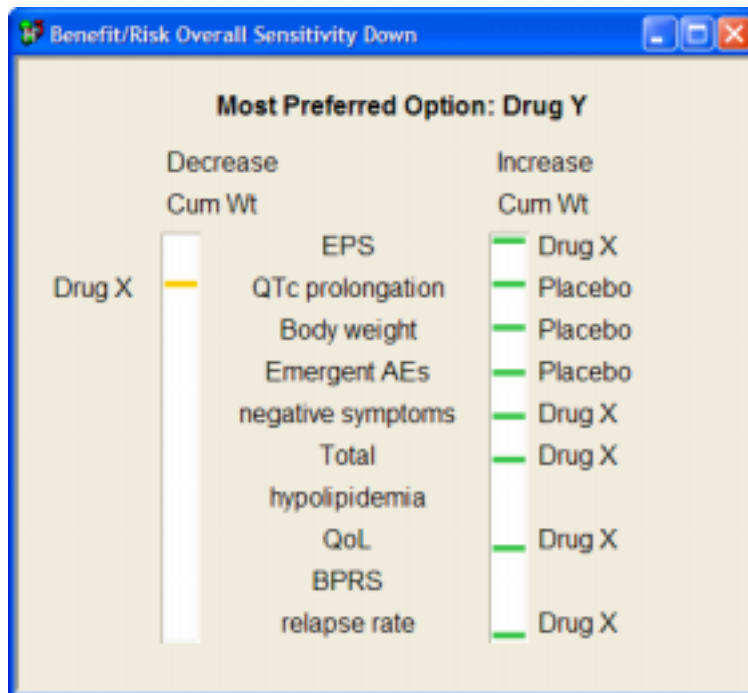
Benefit/Risk Overall Sensitivity Down

Most Preferred Option: Drug Y

| Decrease Cum Wt | | Increase Cum Wt |
|---|---|---|
| | EPS | Drug X |
| Drug X | QTc prolongation | Placebo |
| | Body weight | Placebo |
| | Emergent AEs | Placebo |
| | negative symptoms | Drug X |
| | Total | Drug X |
| | hypolipidemia | |
| | QoL | Drug X |
| | BPRS | |
| | relapse rate | Drug X |